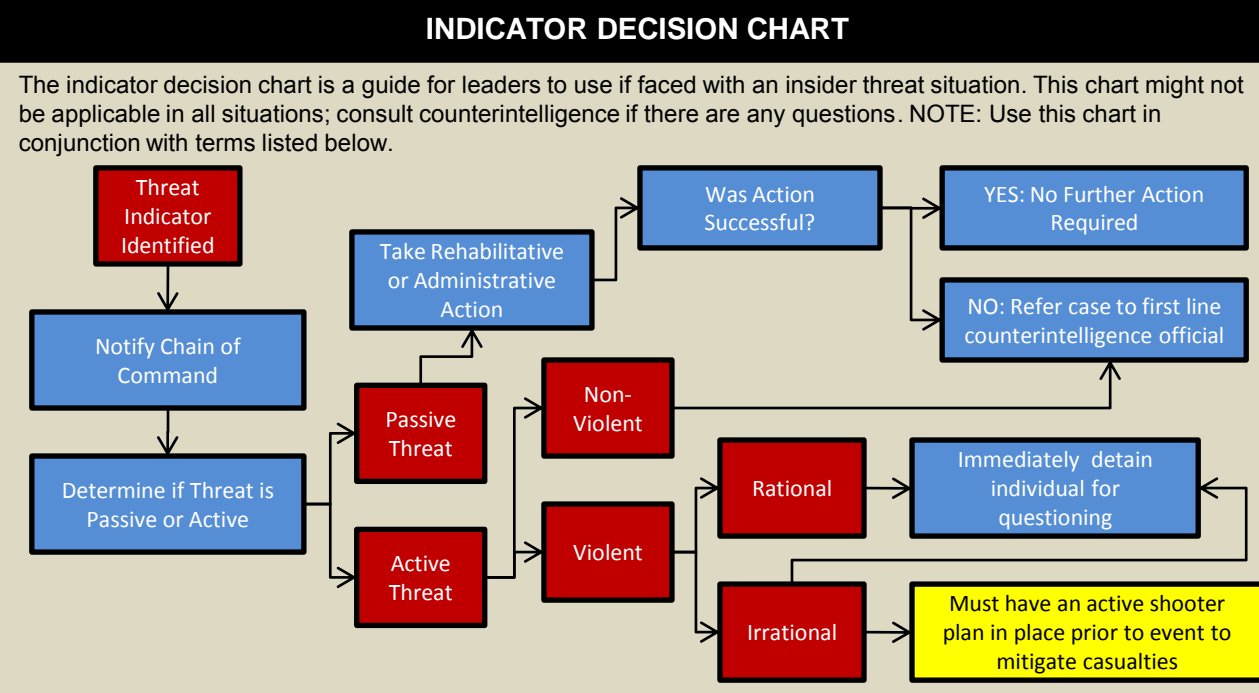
INDICATOR DECISION CHART

The indicator decision chart is a guide for leaders to use if faced with an insider threat situation. This chart might not be applicable in all situations; consult counterintelligence if there are any questions. NOTE: Use this chart in conjunction with terms listed below.

Threat Indicator Identified

Notify Chain of Command

Determine if Threat is Passive or Active

Passive Threat

Active Threat

Take Rehabilitative or Administrative Action

Was Action Successful?

YES: No Further Action Required

NO: Refer case to first line counterintelligence official

Non-Violent

Violent

Rational

Irrational

Immediately detain individual for questioning

Must have an active shooter plan in place prior to event to mitigate casualties